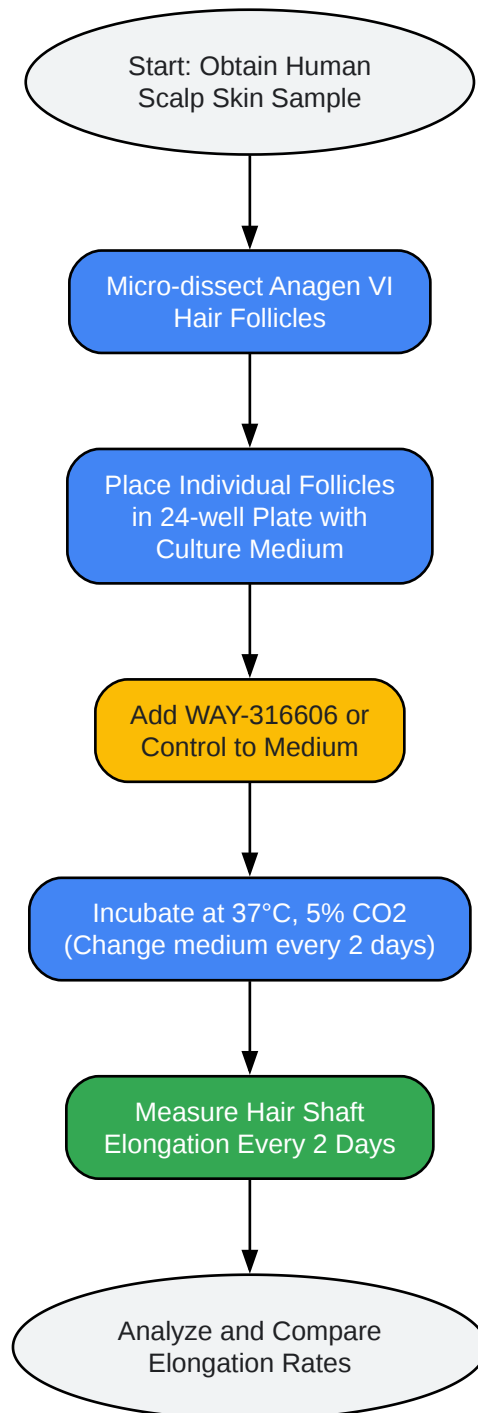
Start: Obtain Human Scalp Skin Sample

Micro-dissect Anagen VI Hair Follicles

Place Individual Follicles in 24-well Plate with Culture Medium

Add WAY-316606 or Control to Medium

Incubate at 37°C, 5% CO2 (Change medium every 2 days)

Measure Hair Shaft Elongation Every 2 Days

Analyze and Compare Elongation Rates